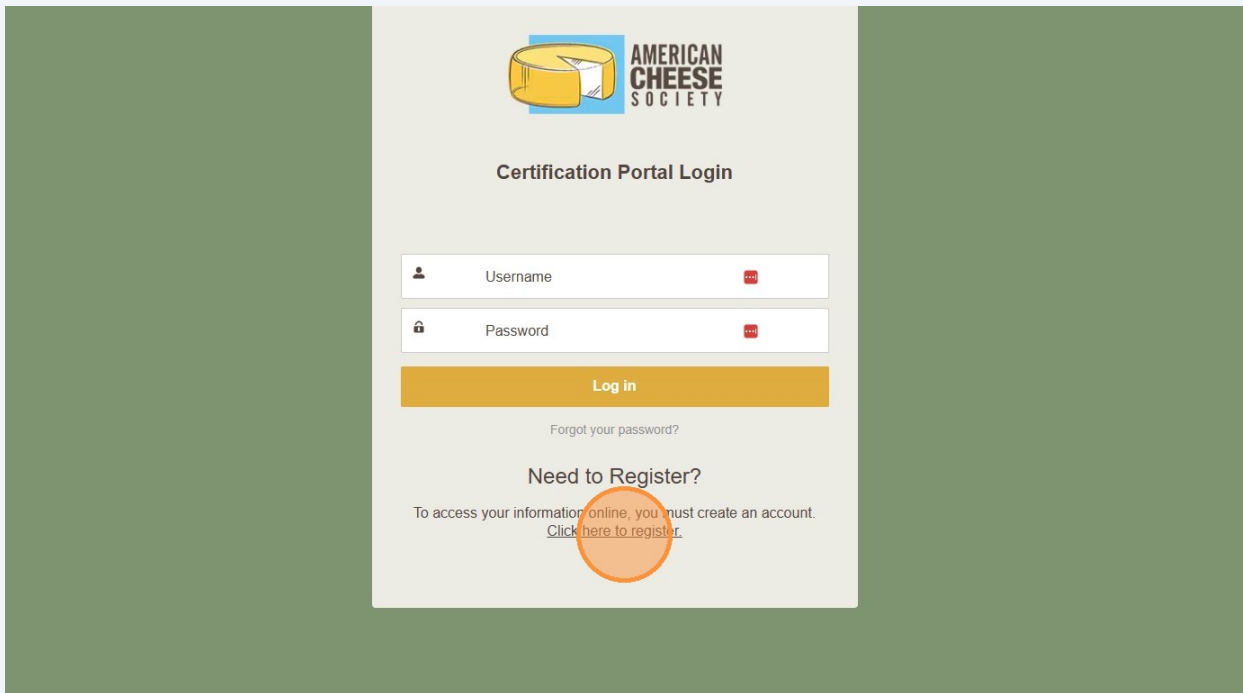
AMERICAN CHEESE SOCIETY

Certification Portal Login

Username

Password

Log in

Forgot your password?

Need to Register?

To access your information online, you must create an account. Click here to register.